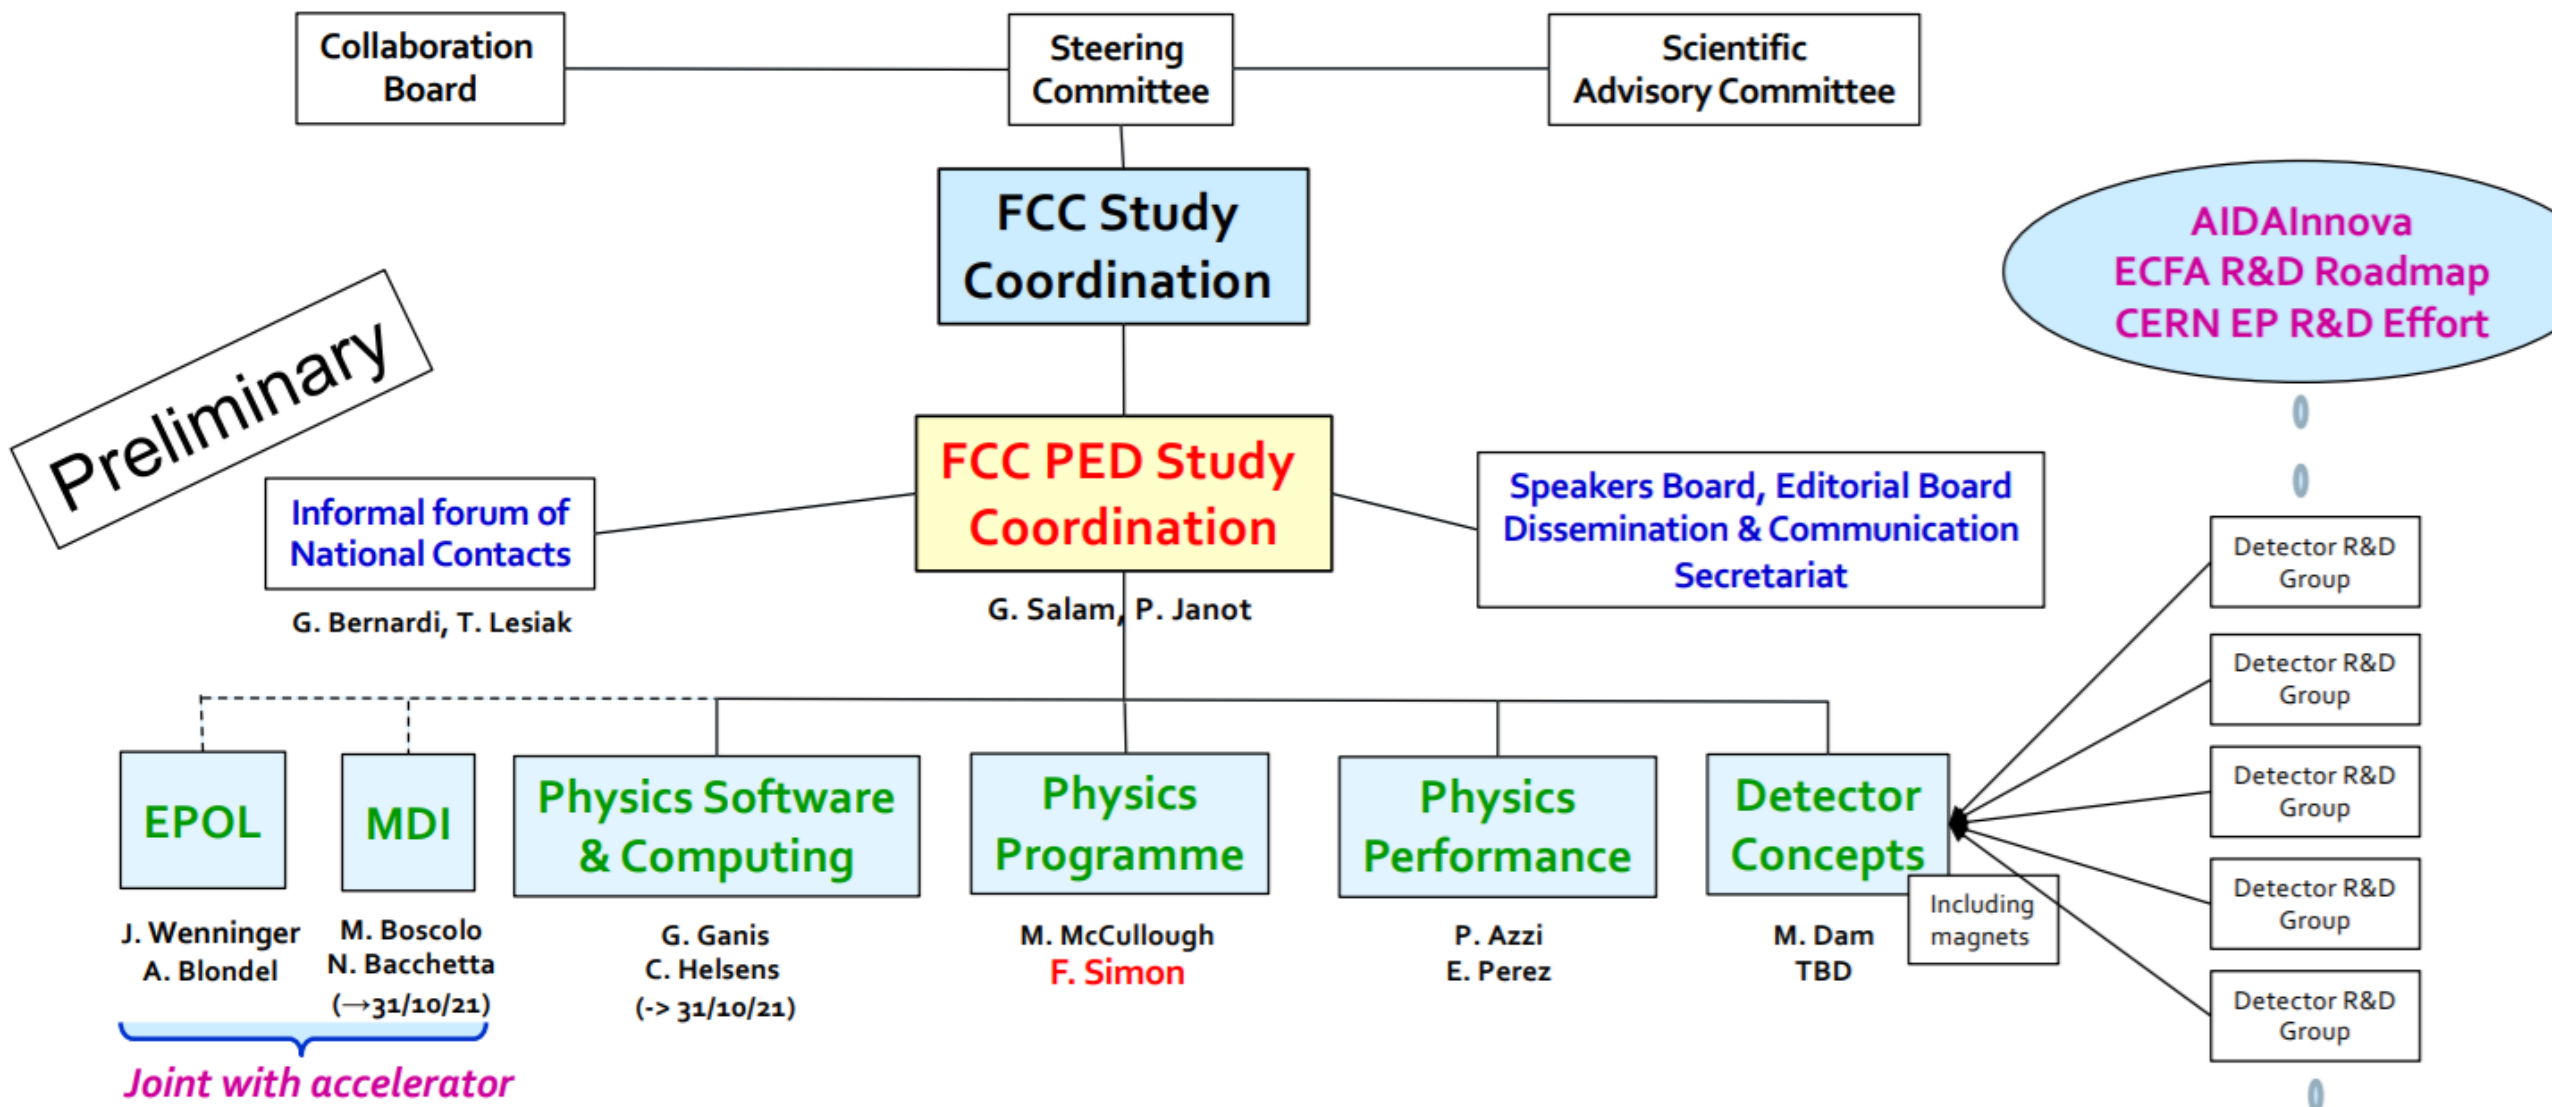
Collaboration Board

Steering Committee

Scientific Advisory Committee

FCC Study Coordination

AIDAInnova
ECFA R&D Roadmap
CERN EP R&D Effort

Preliminary

FCC PED Study Coordination

Informal forum of National Contacts

G. Bernardi, T. Lesiak

G. Salam, P. Janot

Speakers Board, Editorial Board
Dissemination & Communication
Secretariat

Detector R&D Group

Detector R&D Group

Detector R&D Group

Detector R&D Group

Detector R&D Group

EPOL

MDI

Physics Software & Computing

Physics Programme

Physics Performance

Detector Concepts

Including magnets

J. Wenninger
A. Blondel

M. Boscolo
N. Bacchetta
(→31/10/21)

G. Ganis
C. Helsens
(-> 31/10/21)

M. McCullough
F. Simon

P. Azzi
E. Perez

M. Dam
TBD

Joint with accelerator